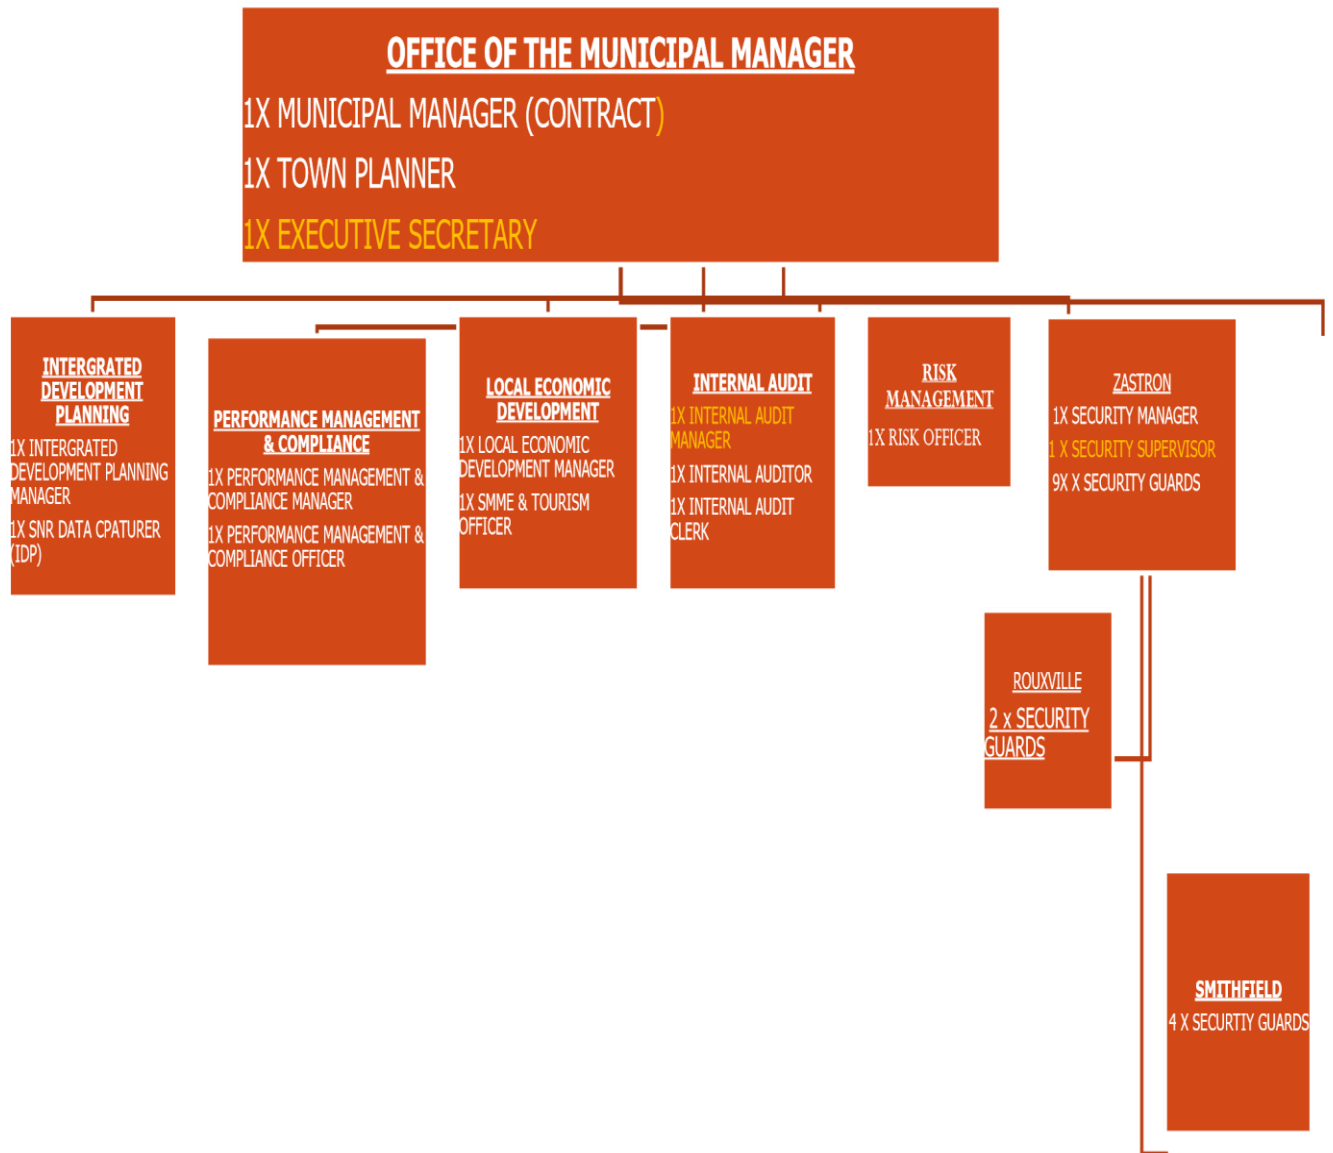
OFFICE OF THE MUNICIPAL MANAGER

1X MUNICIPAL MANAGER (CONTRACT)

1X TOWN PLANNER

1X EXECUTIVE SECRETARY

INTERGRATED DEVELOPMENT PLANNING

1X INTERGRATED DEVELOPMENT PLANNING MANAGER

1X SNR DATA CPATURER (IDP)

PERFORMANCE MANAGEMENT & COMPLIANCE

1X PERFORMANCE MANAGEMENT & COMPLIANCE MANAGER

1X PERFORMANCE MANAGEMENT & COMPLIANCE OFFICER

LOCAL ECONOMIC DEVELOPMENT

1X LOCAL ECONOMIC DEVELOPMENT MANAGER

1X SMME & TOURISM OFFICER

INTERNAL AUDIT

1X INTERNAL AUDIT MANAGER

1X INTERNAL AUDITOR

1X INTERNAL AUDIT CLERK

RISK MANAGEMENT

1X RISK OFFICER

ZASTRON

1X SECURITY MANAGER

1 X SECURITY SUPERVISOR

9X X SECURITY GUARDS

ROUXVILLE

2 x SECURITY GUARDS

SMITHFIELD

4 X SECURTIY GUARDS